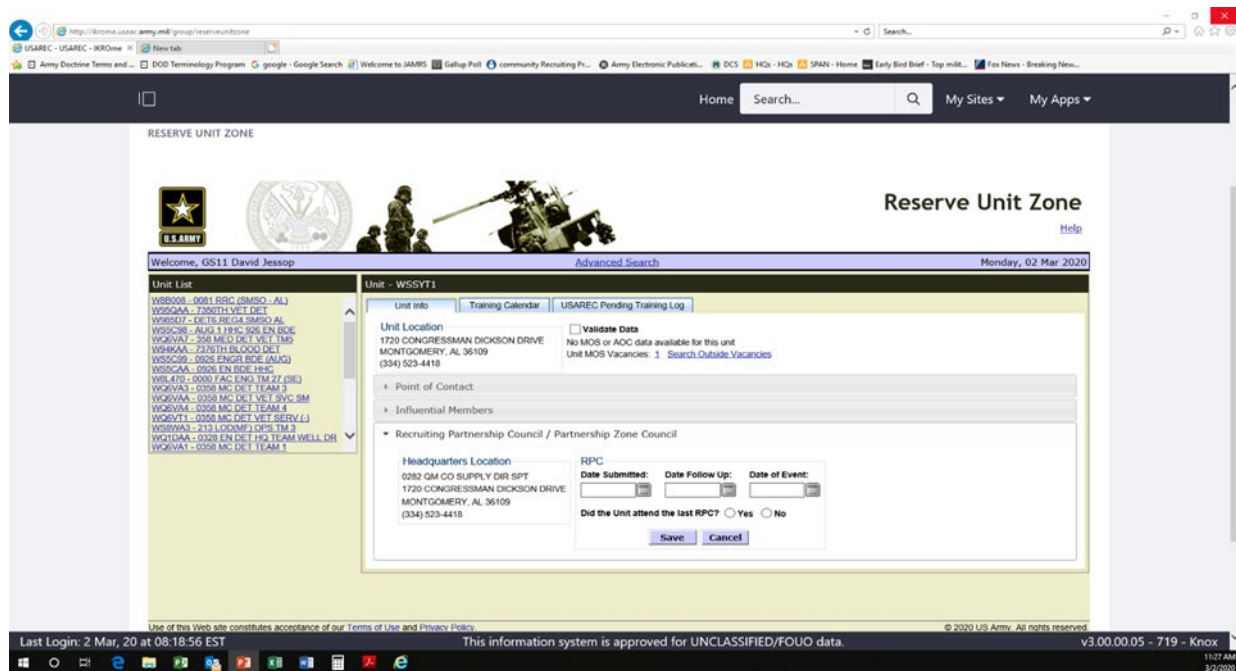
http://ikrome.usaac.army.mil/group/reserveunitzone
Search...
USAREC - USAREC - IKROme × New tab
Army Doctrine Terms and ... DOD Terminology Program google - Google Search Welcome to JAMRS Gallup Poll community Recruiting Pr... Army Electronic Publicati... DCS HQs - HQs SPAN - Home Early Bird Brief - Top milit... Fox News - Breaking New...

Home Search... My Sites My Apps

RESERVE UNIT ZONE

U.S.ARMY

Reserve Unit Zone
Help

Welcome, GS11 David Jessop
Advanced Search
Monday, 02 Mar 2020

Unit List
W8B008 - 0081 RRC (SMSO - AL)
W95QAA - 7350TH VET DET
W98SD7 - DET6,REG4,SMSO AL
WS5C98 - AUG 1 HHC 926 EN BDE
WQ6VA7 - 358 MED DET VET TMS
W9HKAA - 7376TH BLOOD DET
WS5C99 - 0926 ENGR BDE (AUG)
WS5CAA - 0926 EN BDE HHC
W8L470 - 0000 FAC ENG TM 27 (SE)
WQ6VA3 - 0358 MC DET TEAM 3
WQ6VAA - 0358 MC DET VET SVC SM
WQ6VA4 - 0358 MC DET TEAM 4
WQ6VT1 - 0358 MC DET VET SERV (-)
WS8WA3 - 213 LOD(MF) OPS TM 3
WQ1DAA - 0328 EN DET HQ TEAM WELL DR
WQ6VA1 - 0358 MC DET TEAM 1

Unit - WSSYT1
Unit Info | Training Calendar | USAREC Pending Training Log

Unit Location
1720 CONGRESSMAN DICKSON DRIVE
MONTGOMERY, AL 36109
(334) 523-4418

Validate Data
No MOS or AOC data available for this unit
Unit MOS Vacancies: 1 Search Outside Vacancies

Point of Contact
Influential Members
Recruiting Partnership Council / Partnership Zone Council

Headquarters Location
0282 QM CO SUPPLY DIR SPT
1720 CONGRESSMAN DICKSON DRIVE
MONTGOMERY, AL 36109
(334) 523-4418

RPC
Date Submitted: Date Follow Up: Date of Event:
Did the Unit attend the last RPC? Yes No
Save Cancel

Use of this Web site constitutes acceptance of our Terms of Use and Privacy Policy.
© 2020 US Army. All rights reserved.

Last Login: 2 Mar, 20 at 08:18:56 EST
This information system is approved for UNCLASSIFIED/FOUO data.
v3.00.00.05 - 719 - Knox

11:27 AM
3/2/2020